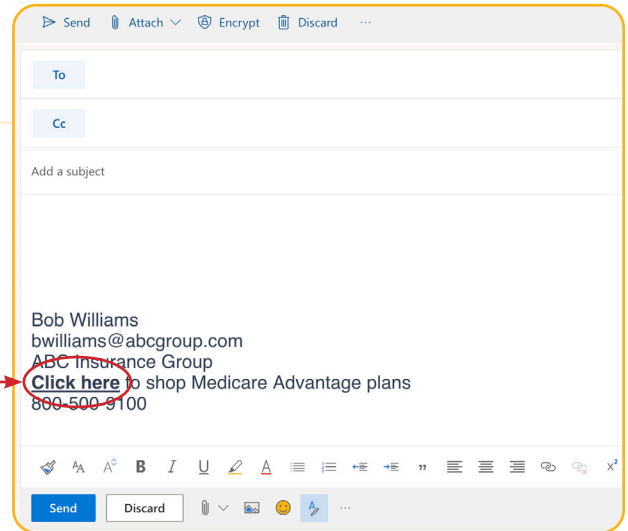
Send Attach Encrypt Discard ···

To

Cc

Add a subject

Bob Williams
bwilliams@abcgroup.com
ABC Insurance Group
Click here to shop Medicare Advantage plans
800-500-9100

B I U A $x^2$

Send Discard ···